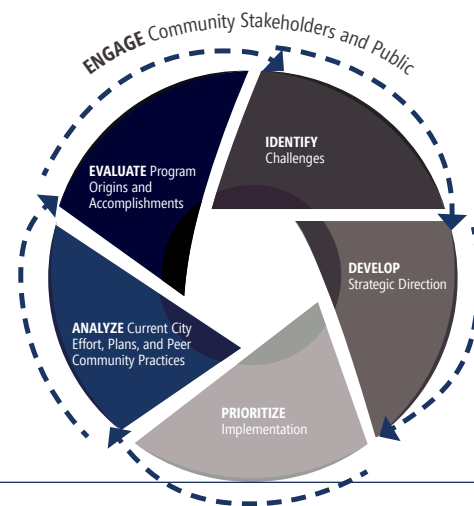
ENGAGE Community Stakeholders and Public

IDENTIFY Challenges

DEVELOP Strategic Direction

PRIORITIZE Implementation

ANALYZE Current City Effort, Plans, and Peer Community Practices

EVALUATE Program Origins and Accomplishments